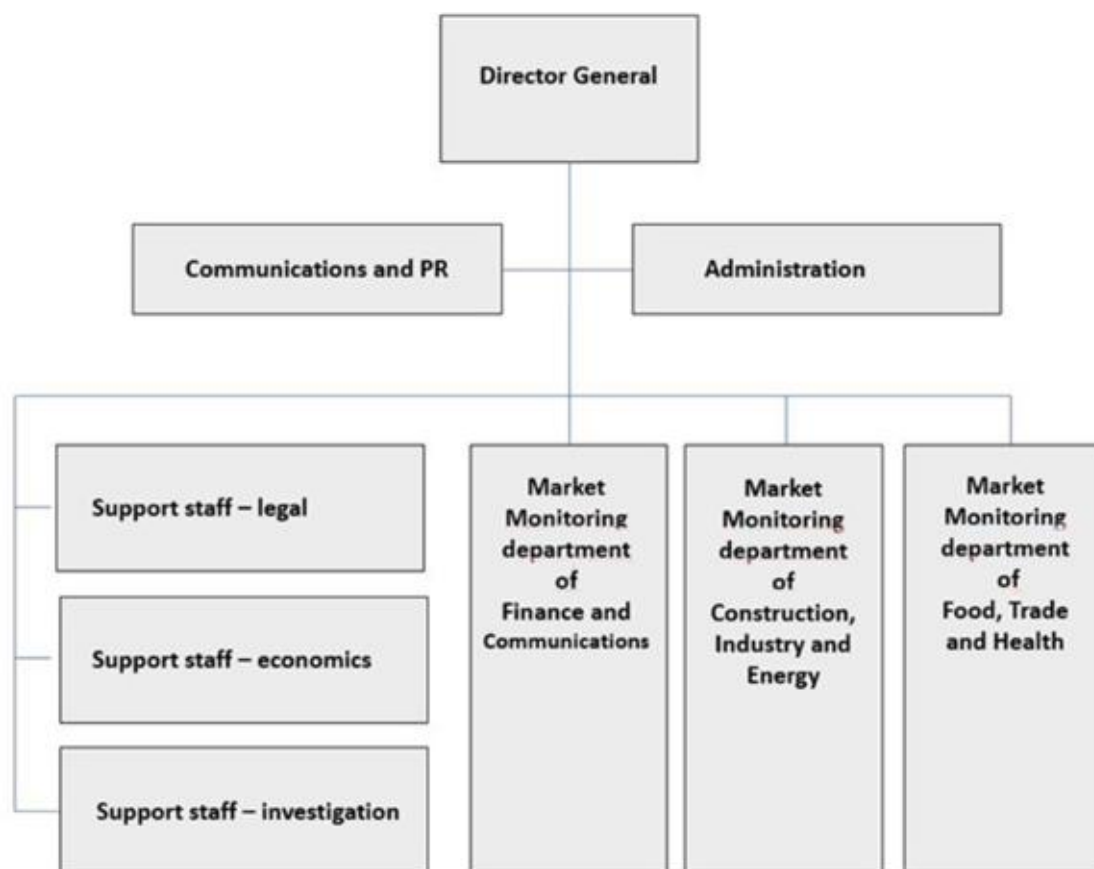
Director General

Communications and PR

Administration

Support staff – legal

Support staff – economics

Support staff – investigation

Market Monitoring department of Finance and Communications

Market Monitoring department of Construction, Industry and Energy

Market Monitoring department of Food, Trade and Health